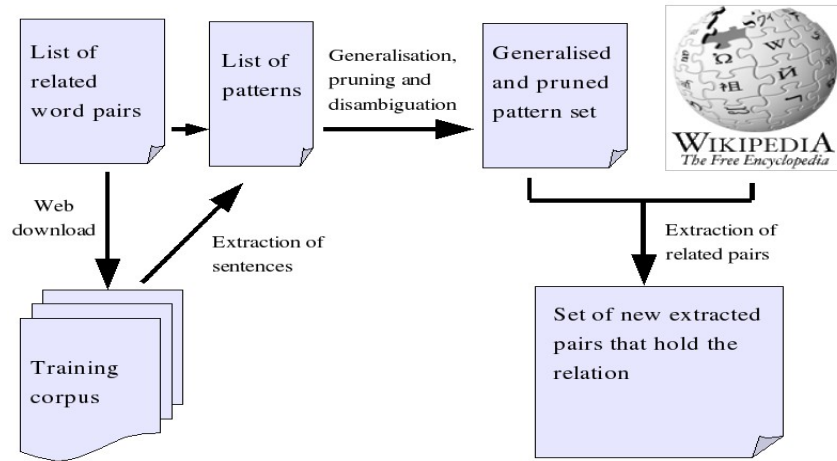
List of related word pairs

List of patterns

Generalisation, pruning and disambiguation

Generalised and pruned pattern set

WIKIPEDIA
The Free Encyclopedia

Web download

Extraction of sentences

Extraction of related pairs

Training corpus

Set of new extracted pairs that hold the relation